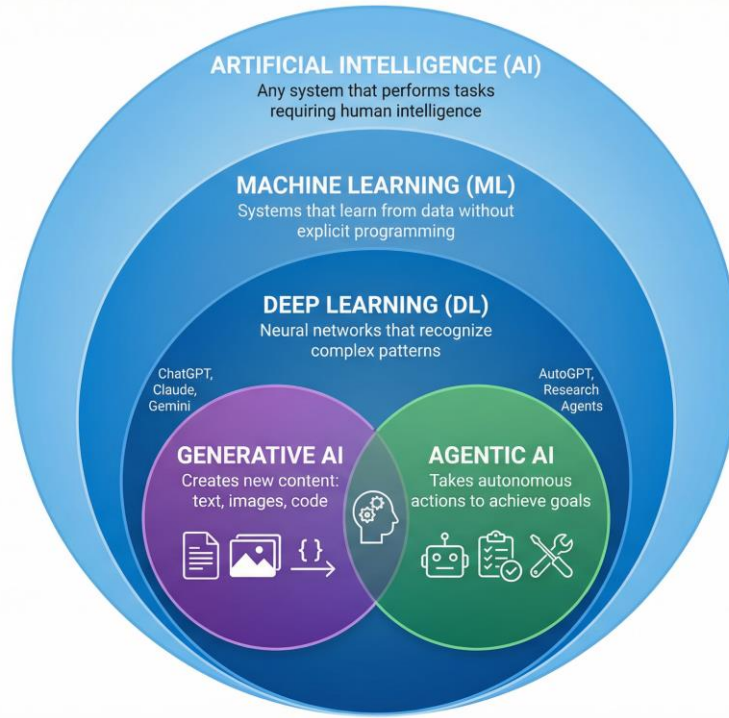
ARTIFICIAL INTELLIGENCE (AI)
Any system that performs tasks requiring human intelligence

MACHINE LEARNING (ML)
Systems that learn from data without explicit programming

DEEP LEARNING (DL)
Neural networks that recognize complex patterns

ChatGPT, Claude, Gemini

AutoGPT, Research Agents

GENERATIVE AI
Creates new content: text, images, code

{}

AGENTIC AI
Takes autonomous actions to achieve goals